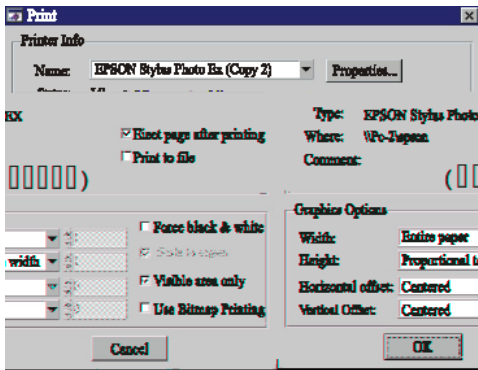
Print

Printer Info

Name: EPSON Stylus Photo Ex (Copy 2)

Properties...

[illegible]

EX

Eject page after printing

Print to file

Type: EPSON Stylus Photo

Where: \\Po-Fapson

Comment:

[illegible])

([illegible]

width

Force black & white

Scale to paper

Visible area only

Use Bitmap Printing

Graphics Options

Width: Entire paper

Height: Proportional t

Horizontal offset: Centered

Vertical Offset: Centered

Cancel

OK